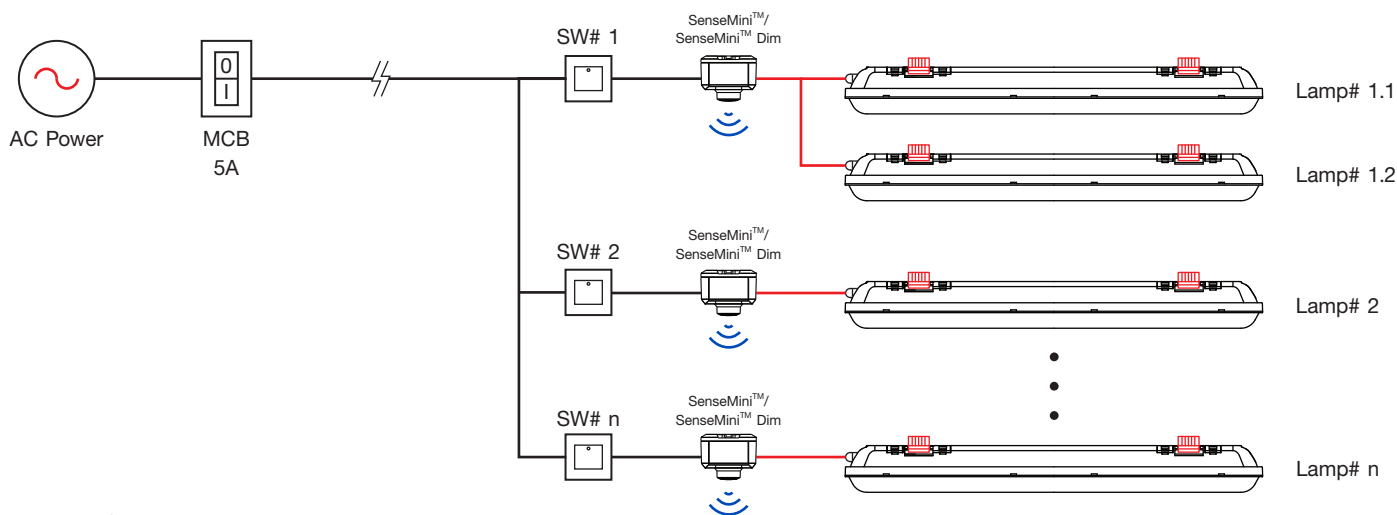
AC Power

0
I

MCB
5A

SW# 1

SenseMini$^{TM}$/
SenseMini$^{TM}$ Dim

Lamp# 1.1

Lamp# 1.2

SW# 2

SenseMini$^{TM}$/
SenseMini$^{TM}$ Dim

Lamp# 2

SW# n

SenseMini$^{TM}$/
SenseMini$^{TM}$ Dim

Lamp# n